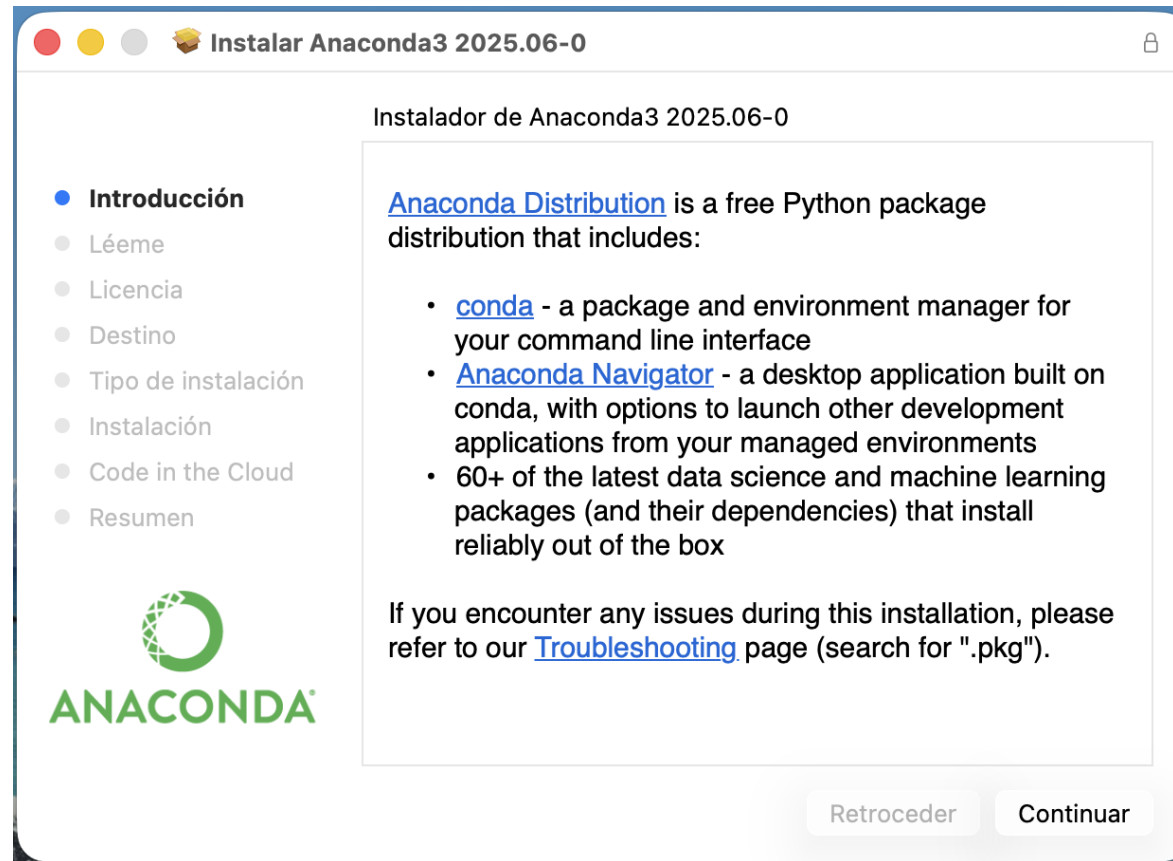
Instalar Anaconda3 2025.06-0

Instalador de Anaconda3 2025.06-0

Introducción
Léeme
Licencia
Destino
Tipo de instalación
Instalación
Code in the Cloud
Resumen

ANACONDA®

Anaconda Distribution is a free Python package distribution that includes:

• conda - a package and environment manager for your command line interface
• Anaconda Navigator - a desktop application built on conda, with options to launch other development applications from your managed environments
• 60+ of the latest data science and machine learning packages (and their dependencies) that install reliably out of the box

If you encounter any issues during this installation, please refer to our Troubleshooting page (search for ".pkg").

Retroceder
Continuar